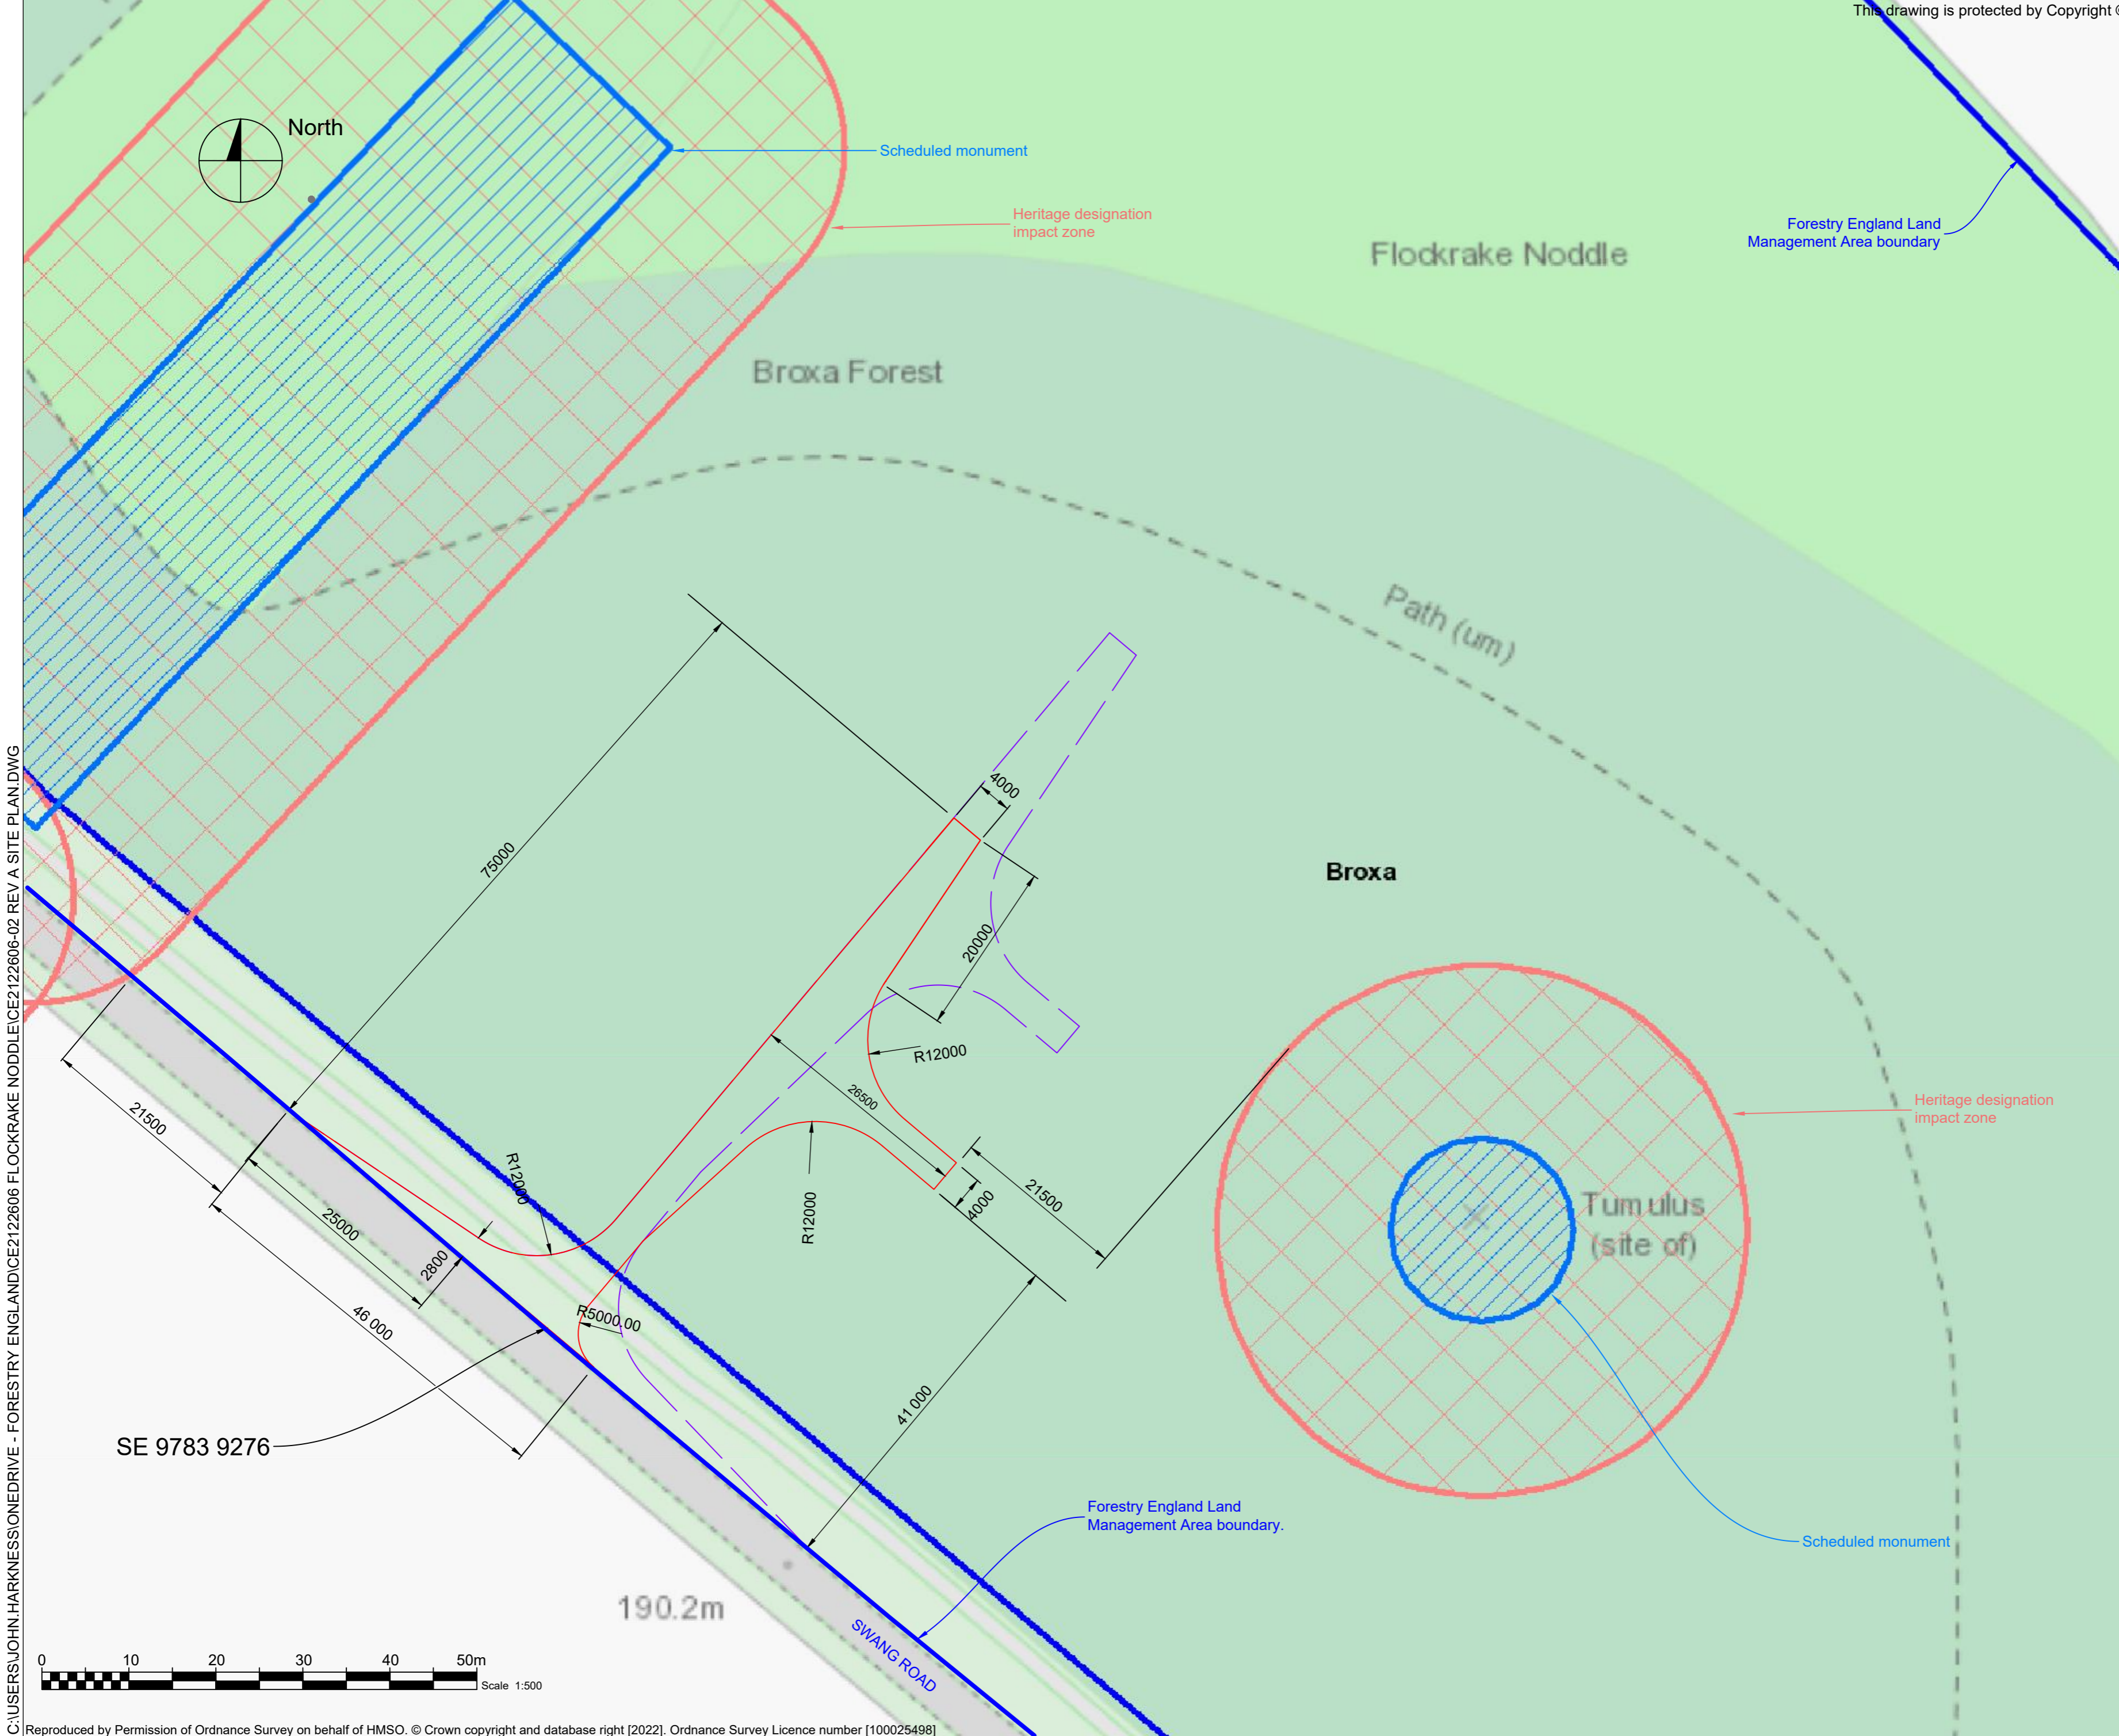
This drawing is protected by Copyright ©

North

Scheduled monument

Heritage designation impact zone

Forestry England Land Management Area boundary

Flockrake Noddle

Broxa Forest

Path (um)

75000

4000

20000

Broxa

R12000

26500

21500

21500

R12000

R12000

4000

25000

2800

46 000

R5000.00

41000

Heritage designation impact zone

Tumulus (site of)

SE 9783 9276

Forestry England Land Management Area boundary.

Scheduled monument

190.2m

SWANG ROAD

0 10 20 30 40 50m

Scale 1:500

C:\USERS\JOHN.HARKNESS\ONEDRIVE - FORESTRY ENGLAND\CE2122606 FLOCKRAKE NODDLE\CE2122606-02 REV A SITE PLAN.DWG

Reproduced by Permission of Ordnance Survey on behalf of HMSO. © Crown copyright and database right [2022]. Ordnance Survey Licence number [100025498]